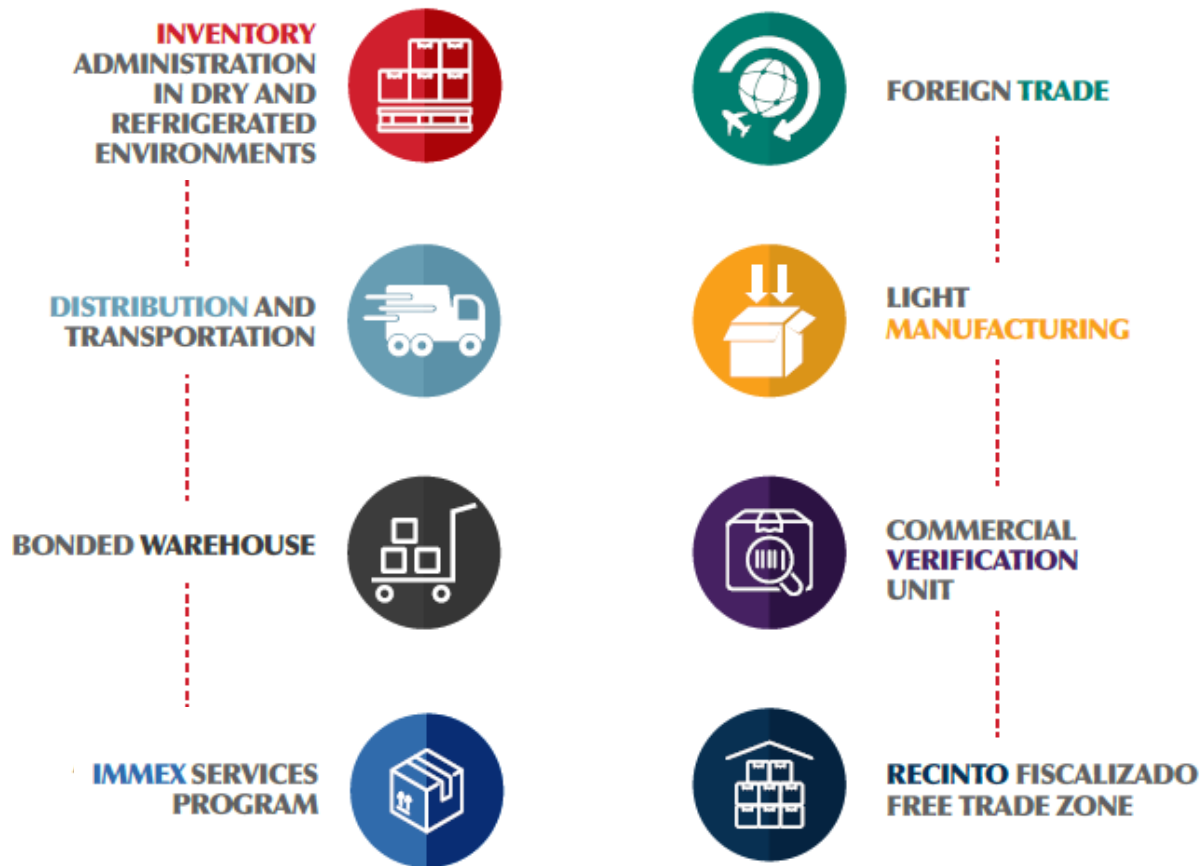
INVENTORY ADMINISTRATION IN DRY AND REFRIGERATED ENVIRONMENTS

DISTRIBUTION AND TRANSPORTATION

BONDED WAREHOUSE

IMMEX SERVICES PROGRAM

FOREIGN TRADE

LIGHT MANUFACTURING

COMMERCIAL VERIFICATION UNIT

RECINTO FISCALIZADO FREE TRADE ZONE